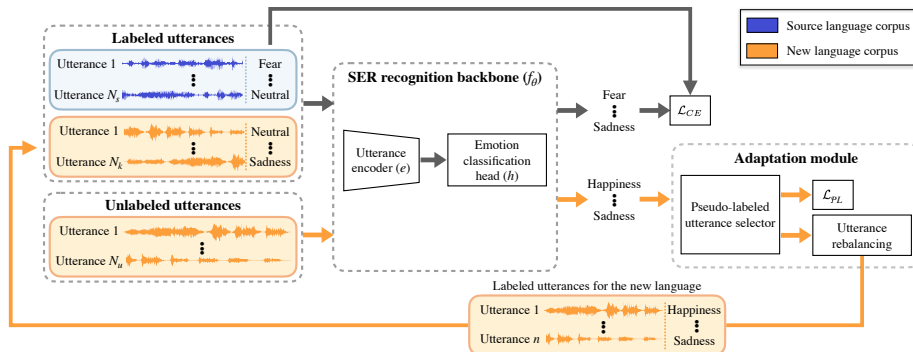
Source language corpus

New language corpus

Labeled utterances

Utterance 1 Fear

Utterance $N_s$ Neutral

Utterance 1 Neutral

Utterance $N_k$ Sadness

Unlabeled utterances

Utterance 1

Utterance $N_u$

SER recognition backbone ($f_\theta$)

Utterance encoder ($e$)

Emotion classification head ($h$)

Fear

Sadness

$\mathcal{L}_{CE}$

Happiness

Sadness

Adaptation module

Pseudo-labeled utterance selector

$\mathcal{L}_{PL}$

Utterance rebalancing

Labeled utterances for the new language

Utterance 1 Happiness

Utterance $n$ Sadness